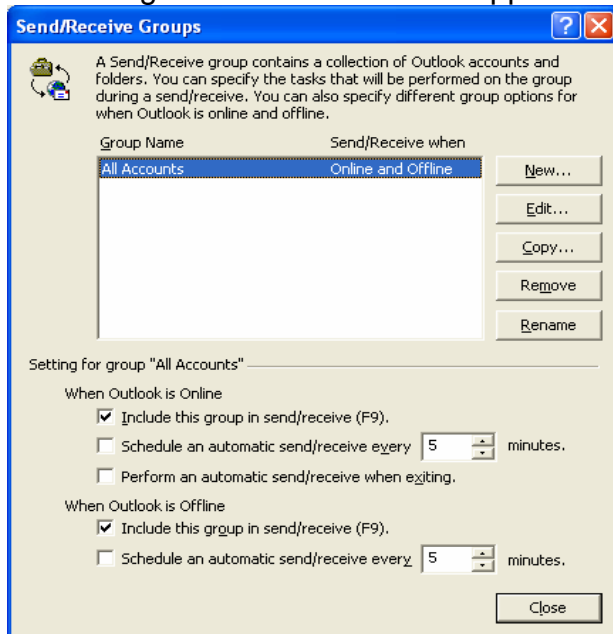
Send/Receive Groups

A Send/Receive group contains a collection of Outlook accounts and folders. You can specify the tasks that will be performed on the group during a send/receive. You can also specify different group options for when Outlook is online and offline.

| Group Name | Send/Receive when |
|---|---|
| All Accounts | Online and Offline |

New...
Edit...
Copy...
Remove
Rename

Setting for group "All Accounts"

When Outlook is Online
Include this group in send/receive (F9).
Schedule an automatic send/receive every 5 minutes.
Perform an automatic send/receive when exiting.

When Outlook is Offline
Include this group in send/receive (F9).
Schedule an automatic send/receive every 5 minutes.

Close